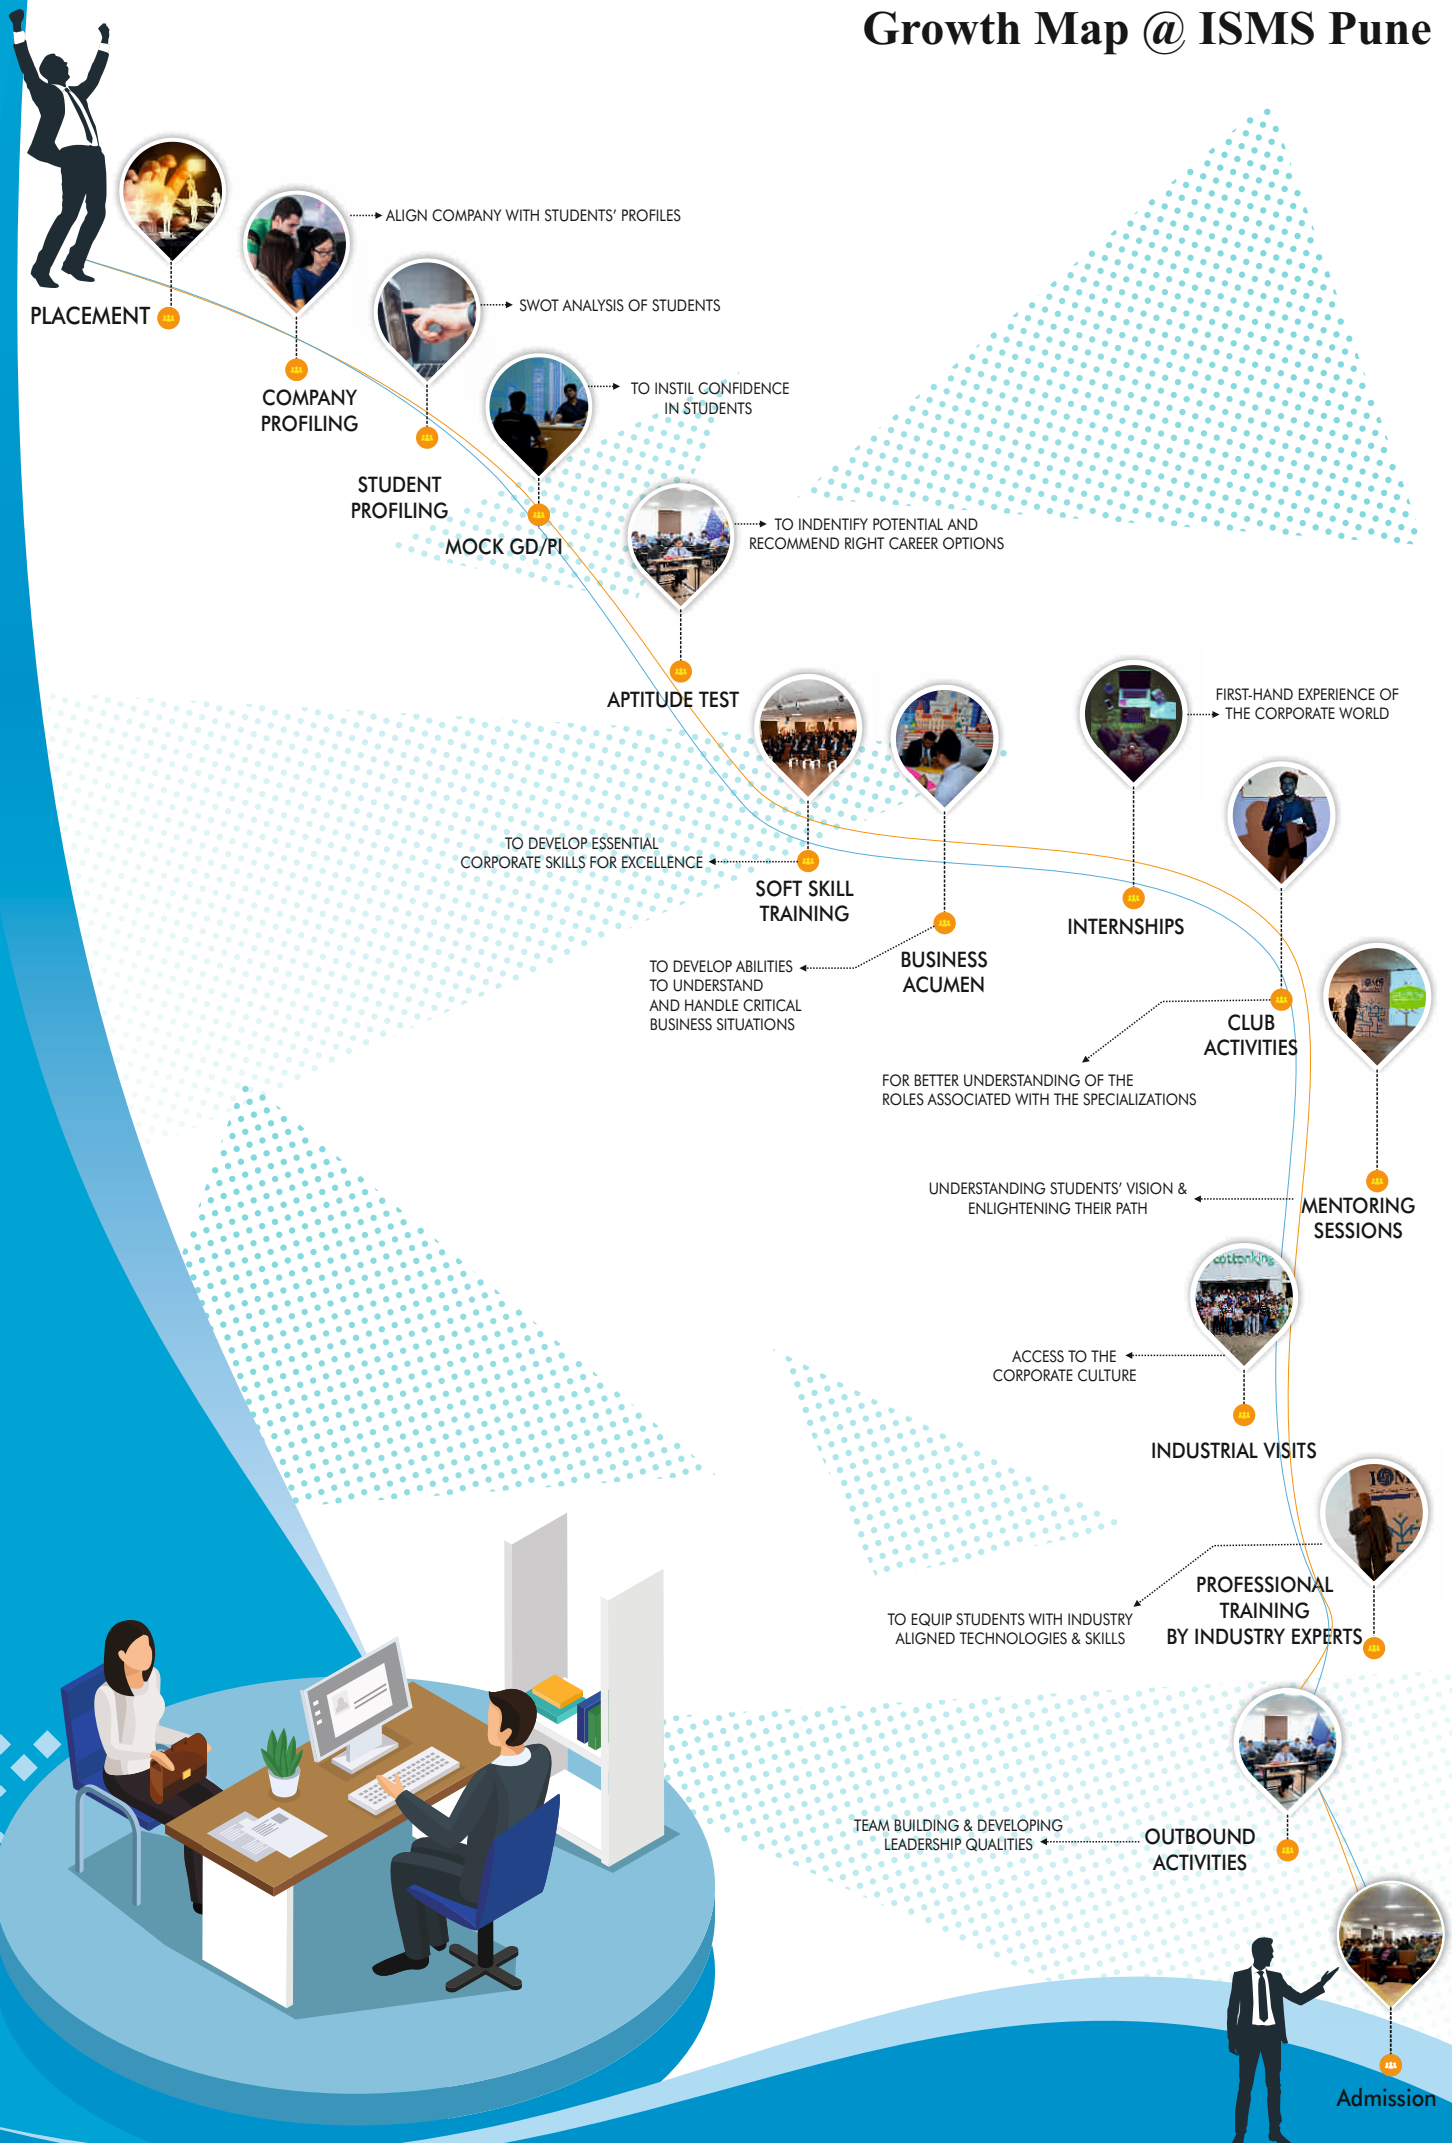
Growth Map @ ISMS Pune

PLACEMENT

ALIGN COMPANY WITH STUDENTS' PROFILES

COMPANY PROFILING

SWOT ANALYSIS OF STUDENTS

STUDENT PROFILING

TO INSTIL CONFIDENCE IN STUDENTS

MOCK GD/PI

TO INDENTIFY POTENTIAL AND RECOMMEND RIGHT CAREER OPTIONS

APTITUDE TEST

FIRST-HAND EXPERIENCE OF THE CORPORATE WORLD

TO DEVELOP ESSENTIAL CORPORATE SKILLS FOR EXCELLENCE

SOFT SKILL TRAINING

INTERNSHIPS

BUSINESS ACUMEN

TO DEVELOP ABILITIES TO UNDERSTAND AND HANDLE CRITICAL BUSINESS SITUATIONS

CLUB ACTIVITIES

FOR BETTER UNDERSTANDING OF THE ROLES ASSOCIATED WITH THE SPECIALIZATIONS

UNDERSTANDING STUDENTS' VISION & ENLIGHTENING THEIR PATH

MENTORING SESSIONS

ACCESS TO THE CORPORATE CULTURE

INDUSTRIAL VISITS

PROFESSIONAL TRAINING BY INDUSTRY EXPERTS

TO EQUIP STUDENTS WITH INDUSTRY ALIGNED TECHNOLOGIES & SKILLS

TEAM BUILDING & DEVELOPING LEADERSHIP QUALITIES

OUTBOUND ACTIVITIES

Admission